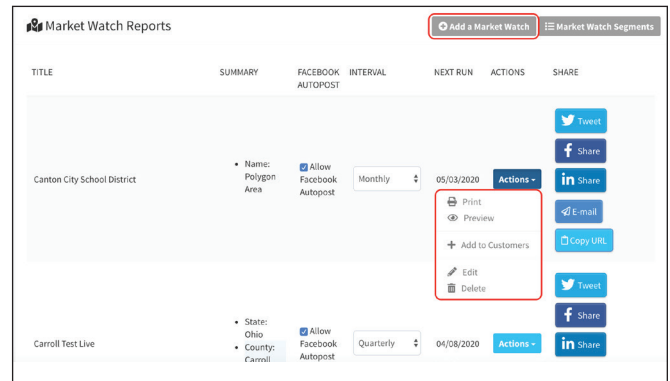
Market Watch Reports

Add a Market Watch

Market Watch Segments

| TITLE | SUMMARY | FACEBOOK AUTOPOST | INTERVAL | NEXT RUN | ACTIONS | SHARE |
|---|---|---|---|---|---|---|
| Canton City School District | • Name: Polygon Area | Allow Facebook Autopost | Monthly | 05/03/2020 | Actions ▾ | Tweet<br>Share<br>Share<br>E-mail<br>Copy URL |
| Carroll Test Live | • State: Ohio<br>• County: Carroll | Allow Facebook Autopost | Quarterly | 04/08/2020 | Actions ▾ | Tweet<br>Share<br>Share |

Print
Preview
Add to Customers
Edit
Delete